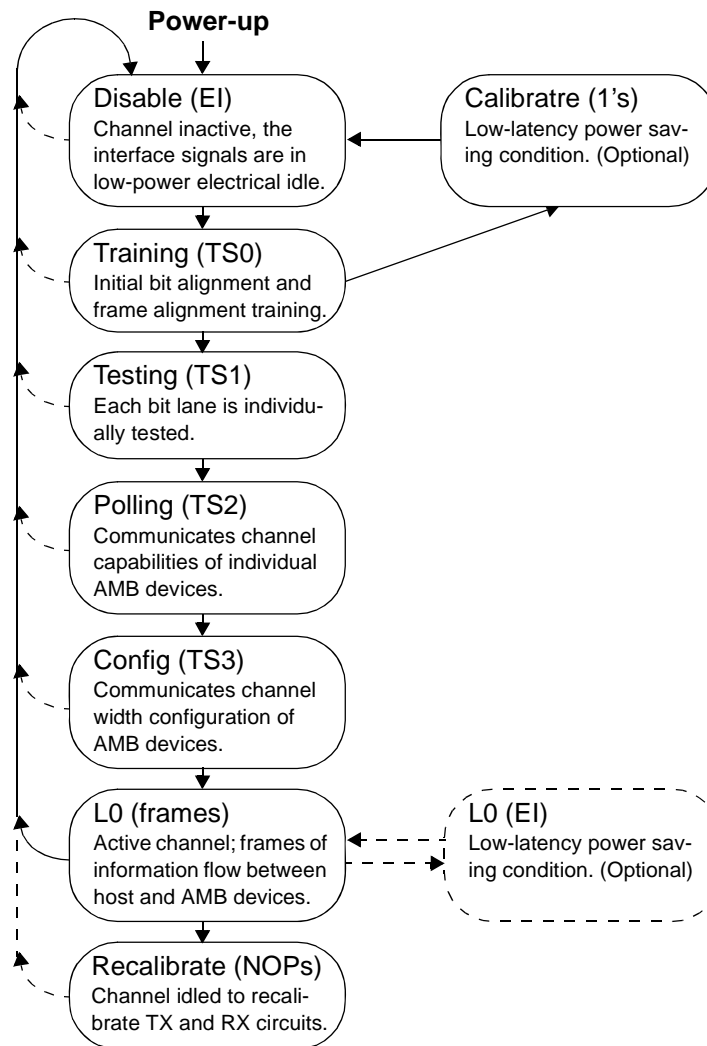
Power-up

Disable (EI)
Channel inactive, the interface signals are in low-power electrical idle.

Calibratre (1's)
Low-latency power saving condition. (Optional)

Training (TS0)
Initial bit alignment and frame alignment training.

Testing (TS1)
Each bit lane is individually tested.

Polling (TS2)
Communicates channel capabilities of individual AMB devices.

Config (TS3)
Communicates channel width configuration of AMB devices.

L0 (frames)
Active channel; frames of information flow between host and AMB devices.

L0 (EI)
Low-latency power saving condition. (Optional)

Recalibrate (NOPs)
Channel idled to recalibrate TX and RX circuits.